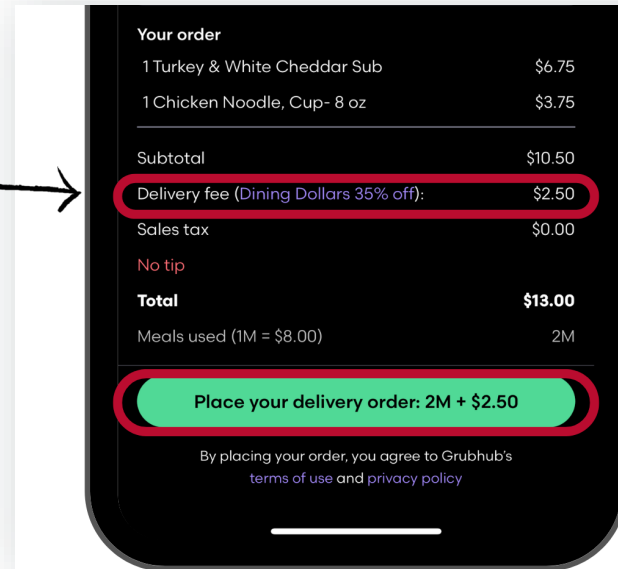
Your order

| 1 Turkey & White Cheddar Sub | $6.75 |
|---|---|
| 1 Chicken Noodle, Cup- 8 oz | $3.75 |

| Subtotal | $10.50 |
|---|---|
| Delivery fee (Dining Dollars 35% off): | $2.50 |
| Sales tax | $0.00 |
| No tip | |
| **Total** | **$13.00** |
| Meals used (1M = $8.00) | 2M |

Place your delivery order: 2M + $2.50

By placing your order, you agree to Grubhub's terms of use and privacy policy